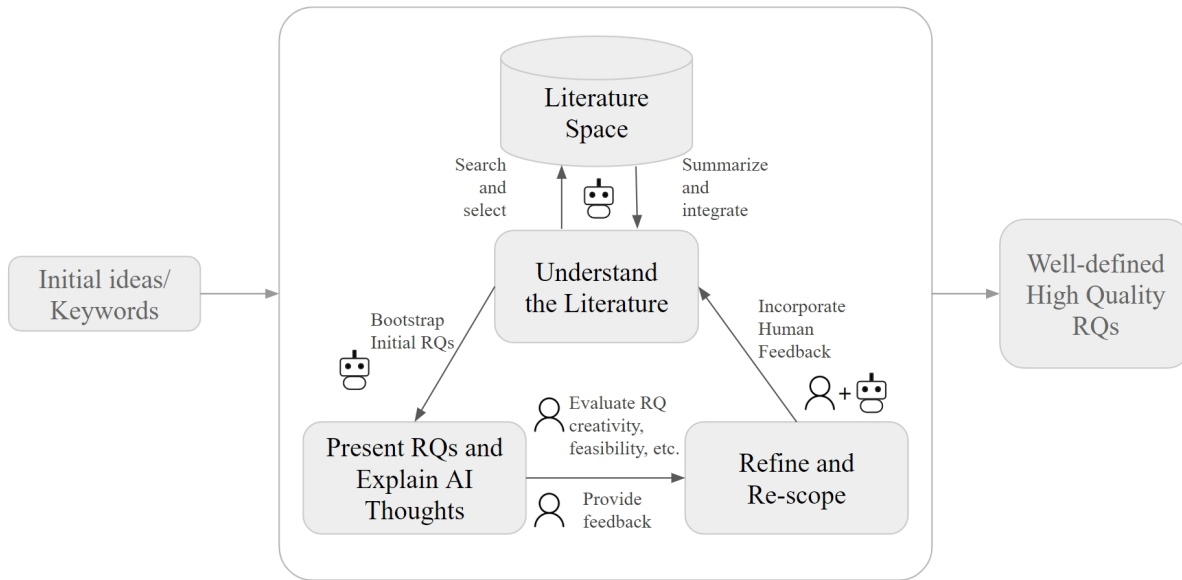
Initial ideas/ Keywords

Literature Space

Search and select

Summarize and integrate

Understand the Literature

Bootstrap Initial RQs

Incorporate Human Feedback

+

Evaluate RQ creativity, feasibility, etc.

Present RQs and Explain AI Thoughts

Refine and Re-scope

Provide feedback

Well-defined High Quality RQs